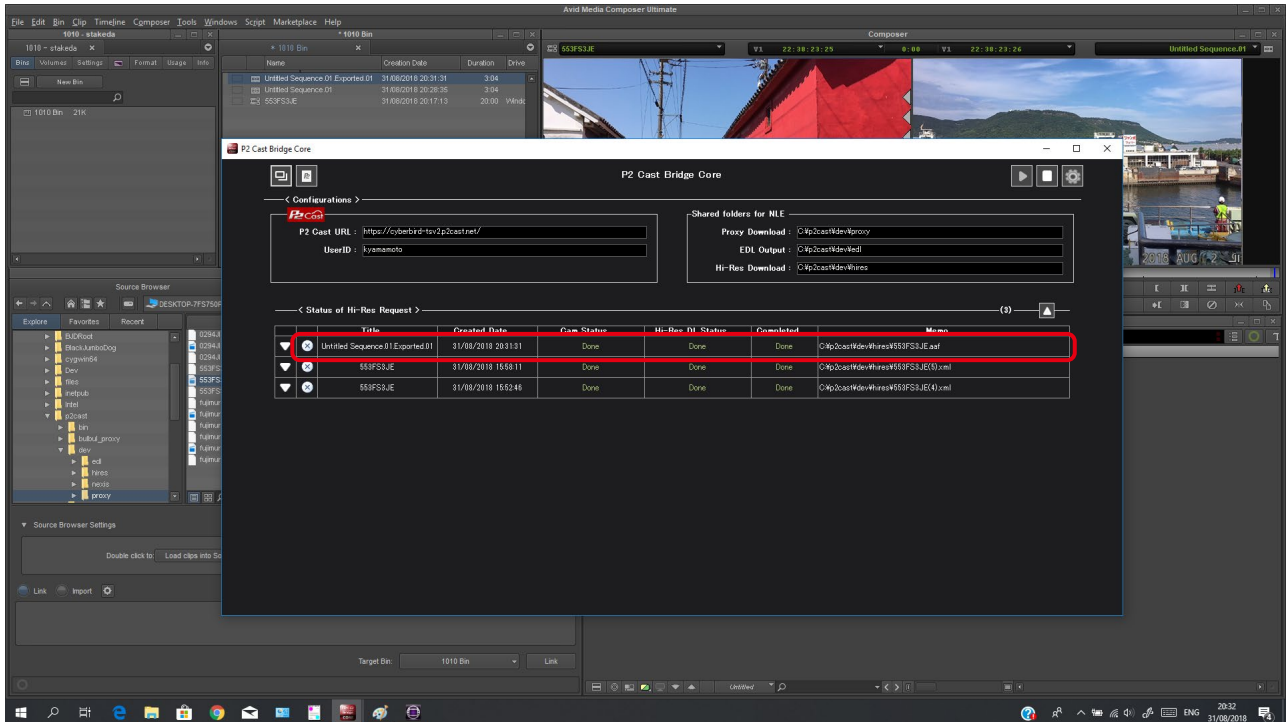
Avid Media Composer Ultimate

File Edit Bin Clip Timeline Composer Tools Windows Script Marketplace Help

1010 - stakeda

1010 - stakeda ×

Bins Volumes Settings Format Usage Info

New Bin

1010 Bin 21K

* 1010 Bin

* 1010 Bin ×

| Name | Creation Date | Duration | Drive |
|---|---|---|---|
| Untitled Sequence.01.Exported.01 | 31/08/2018 20:31:31 | 3:04 | |
| Untitled Sequence.01 | 31/08/2018 20:28:35 | 3:04 | |
| 553FS3JE | 31/08/2018 20:17:13 | 20:00 | Windc |

Composer

553FS3JE

V1 22:38:23:25 0:00 V1 22:38:23:26

Untitled Sequence.01

2018 AUG 2 91

Source Browser

DESKTOP-7FS750F

Explore Favorites Recent

BJDRoot
BlackJumboDog
cygwin64
Dev
files
inetpub
Intel
p2cast
bin
bulbul_proxy
dev
edl
hires
nexis
proxy

Source Browser Settings

Double click to Load clips into So

Link Import

Target Bin: 1010 Bin Link

P2 Cast Bridge Core

P2 Cast Bridge Core

< Configurations >

P2Cast

P2 Cast URL : https://cyberbird-tsv2.p2cast.net/

UserID : kyamamoto

Shared folders for NLE

Proxy Download : C:¥p2cast¥dev¥proxy

EDL Output : C:¥p2cast¥dev¥edl

Hi-Res Download : C:¥p2cast¥dev¥hires

< Status of Hi-Res Request >

(3)

| | | Title | Created Date | Cam Status | Hi-Res DL Status | Completed | Memo |
|---|---|---|---|---|---|---|---|
| | | Untitled Sequence.01.Exported.01 | 31/08/2018 20:31:31 | Done | Done | Done | C:¥p2cast¥dev¥hires¥553FS3JE.aaf |
| | | 553FS3JE | 31/08/2018 15:58:11 | Done | Done | Done | C:¥p2cast¥dev¥hires¥553FS3JE(5).xml |
| | | 553FS3JE | 31/08/2018 15:52:46 | Done | Done | Done | C:¥p2cast¥dev¥hires¥553FS3JE(4).xml |

Untitled

ENG 20:32 31/08/2018